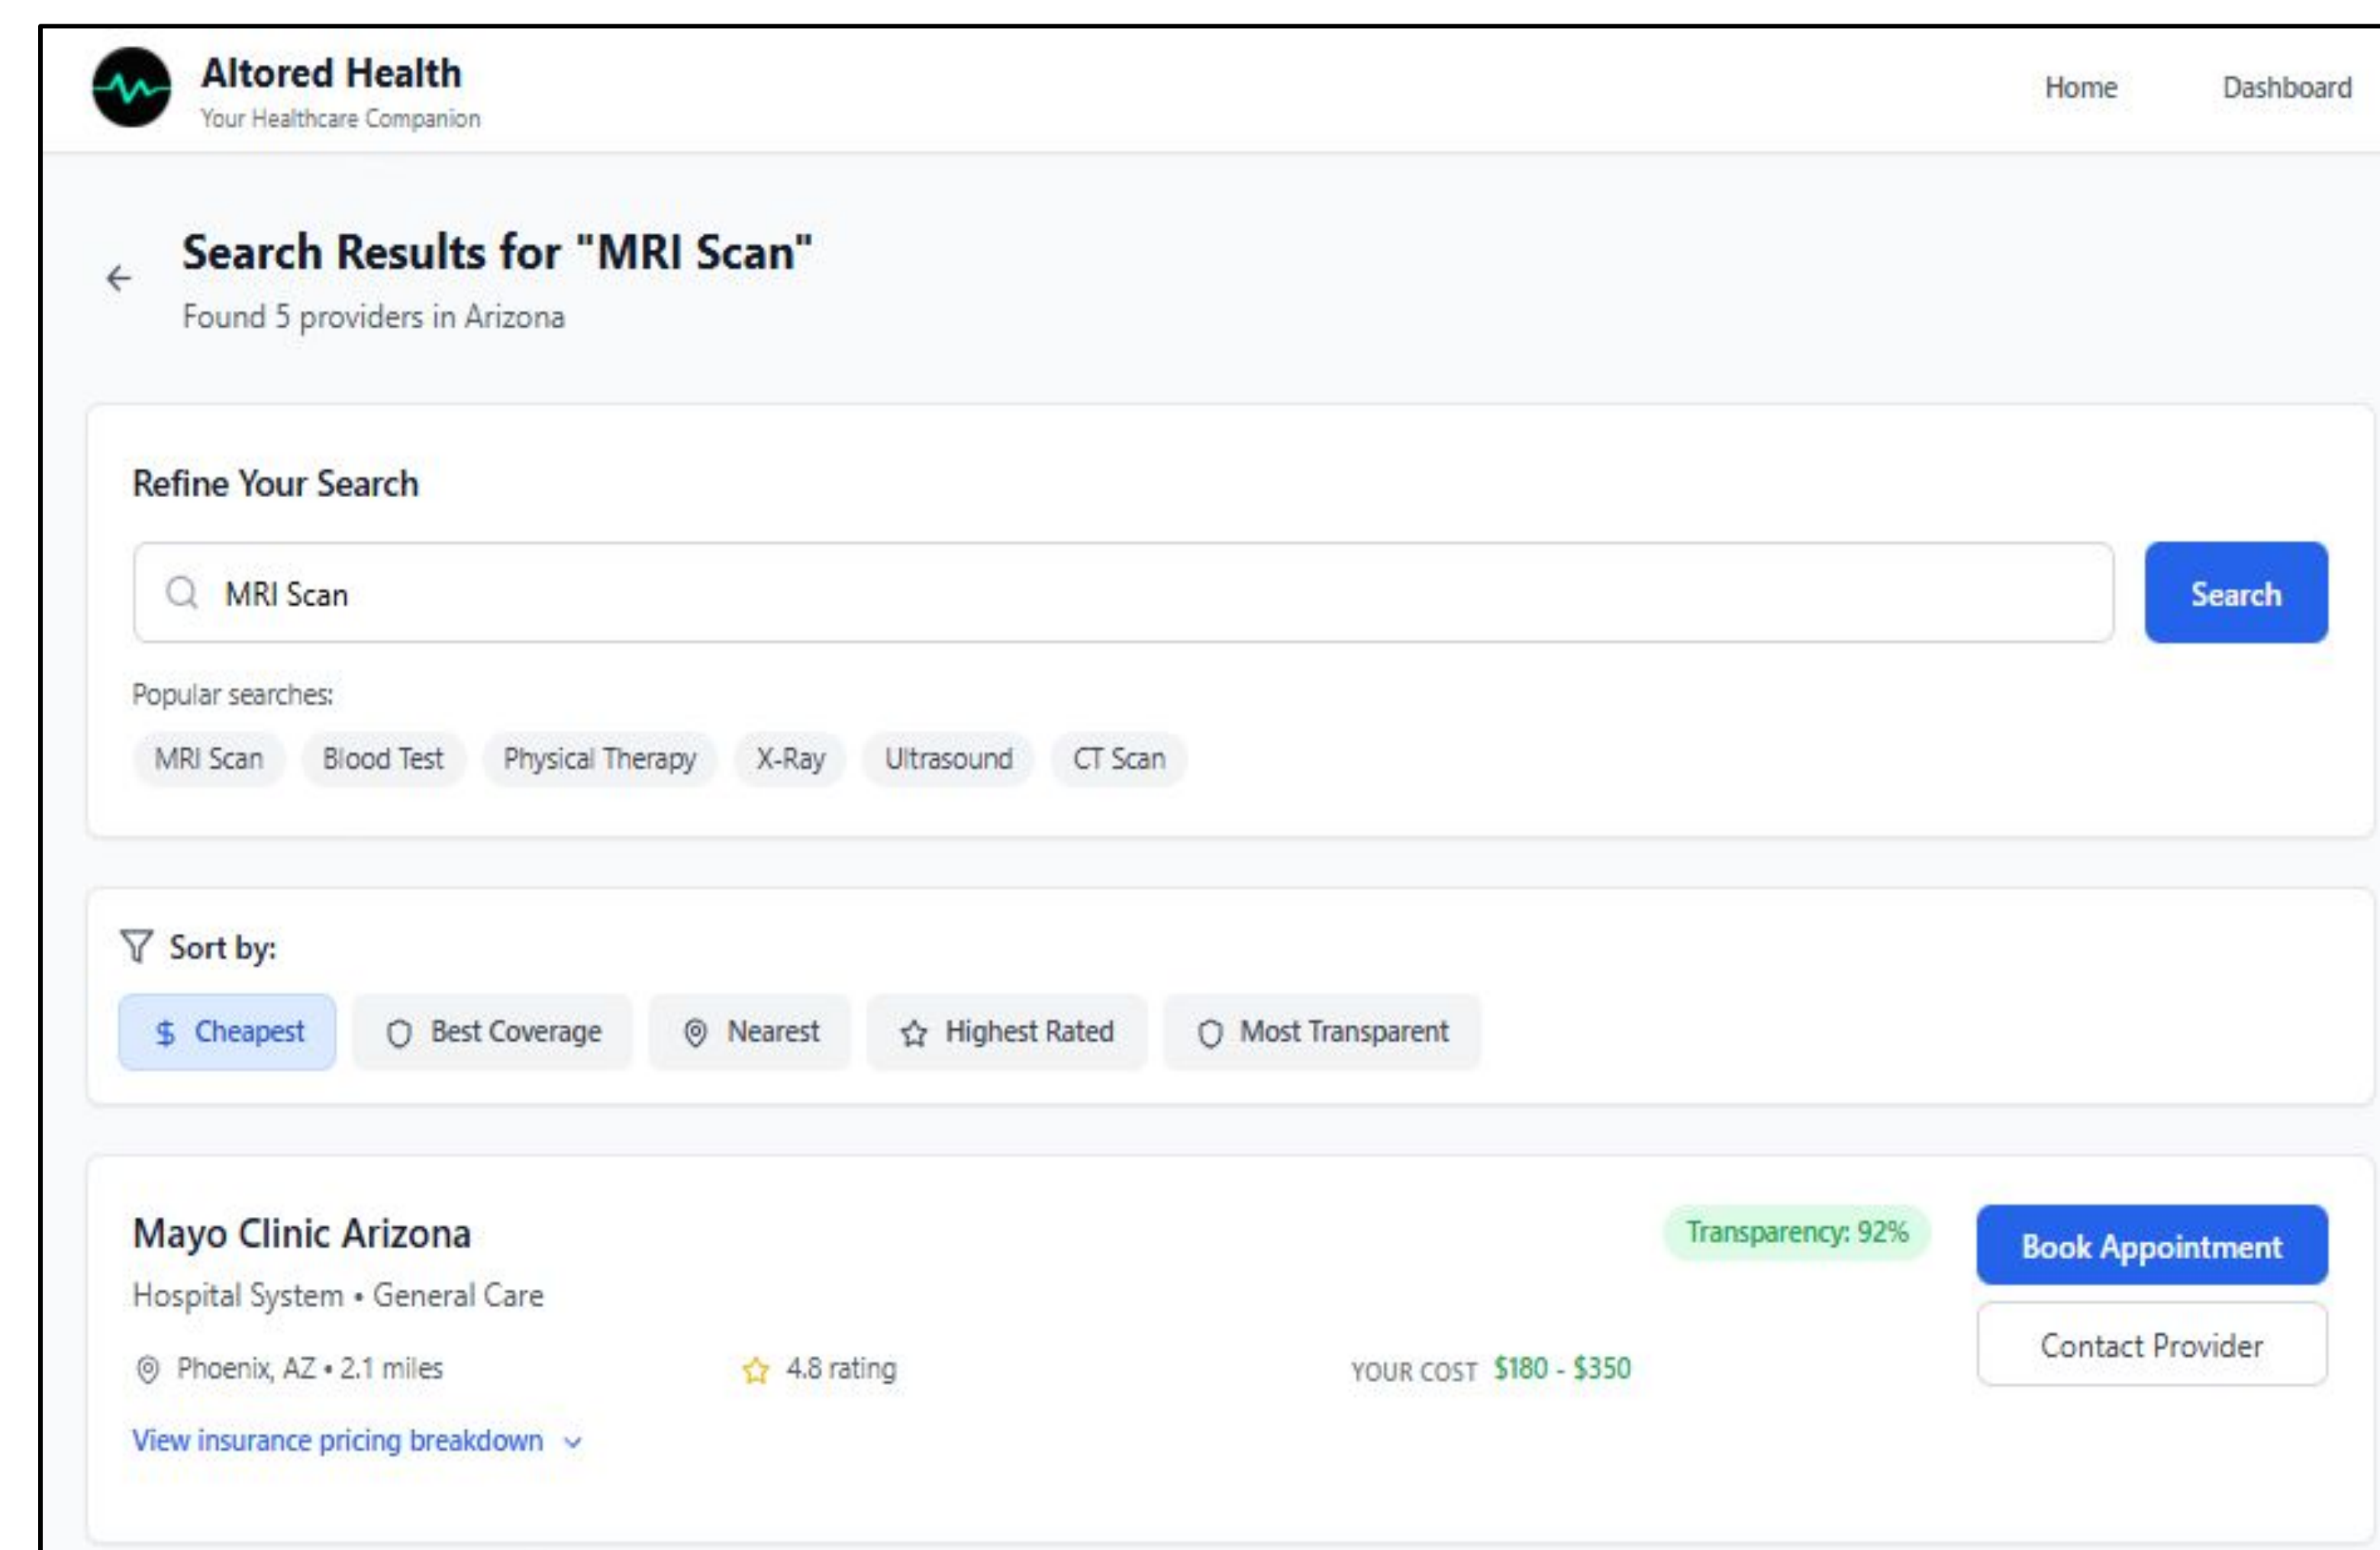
Altored Health
Your Healthcare Companion

Home Dashboard

Search Results for "MRI Scan"
Found 5 providers in Arizona

Refine Your Search

MRI Scan

Search

Popular searches:

MRI Scan Blood Test Physical Therapy X-Ray Ultrasound CT Scan

Sort by:

$ Cheapest Best Coverage Nearest Highest Rated Most Transparent

Mayo Clinic Arizona

Transparency: 92%

Book Appointment

Hospital System • General Care

Contact Provider

Phoenix, AZ • 2.1 miles

4.8 rating

YOUR COST $180 - $350

View insurance pricing breakdown